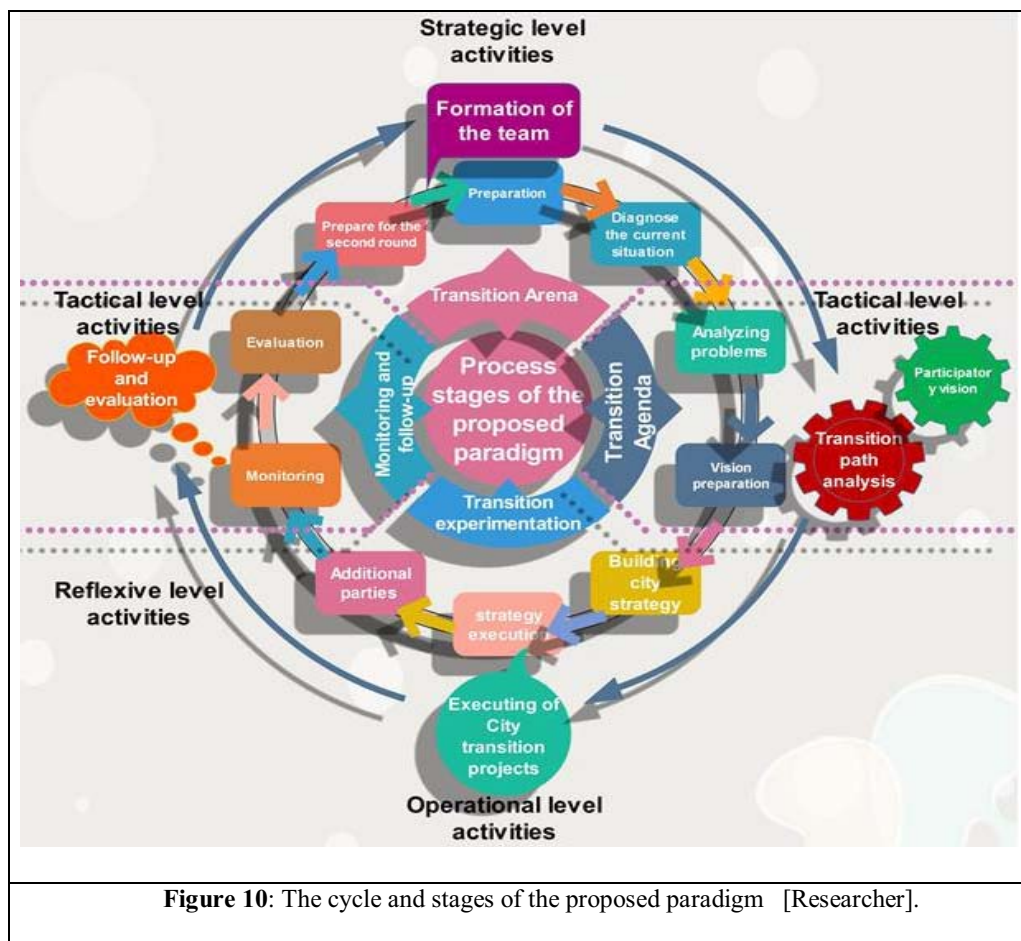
Strategic level activities

Formation of the team

Preparation

Prepare for the second round

Diagnose the current situation

Tactical level activities

Tactical level activities

Transition Arena

Evaluation

Analyzing problems

Follow-up and evaluation

Process stages of the proposed paradigm

Monitoring and follow-up

Transition Agenda

Participator y vision

Transition path analysis

Monitoring

Vision preparation

Transition experimentation

Additional parties

Build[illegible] city strategy

Reflexive level activities

strategy execution

Executing of City transition projects

Operational level activities

**Figure 10**: The cycle and stages of the proposed paradigm [Researcher].